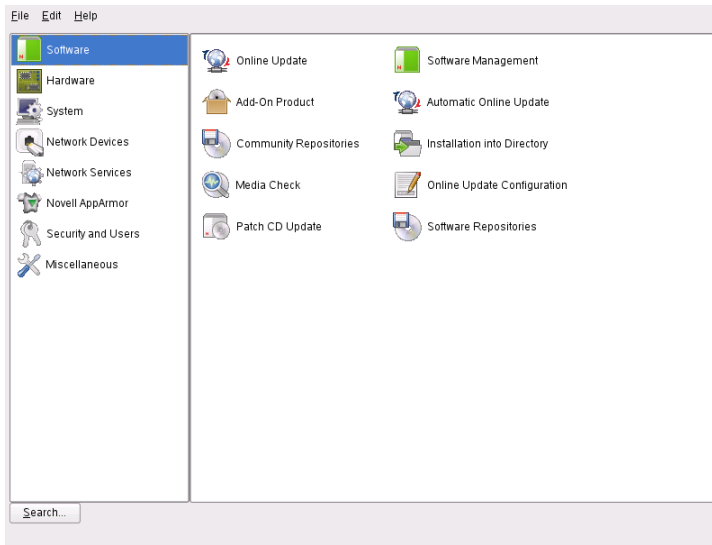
File Edit Help

Software
Hardware
System
Network Devices
Network Services
Novell AppArmor
Security and Users
Miscellaneous

Online Update
Software Management
Add-On Product
Automatic Online Update
Community Repositories
Installation into Directory
Media Check
Online Update Configuration
Patch CD Update
Software Repositories

Search...